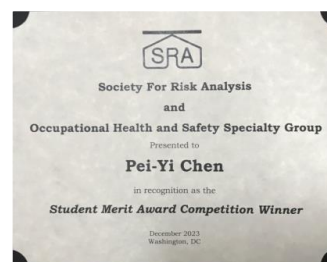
SRA

Society For Risk Analysis

and

Occupational Health and Safety Specialty Group

Presented to

Pei-Yi Chen

in recognition as the

Student Merit Award Competition Winner

December 2023
Washington, DC